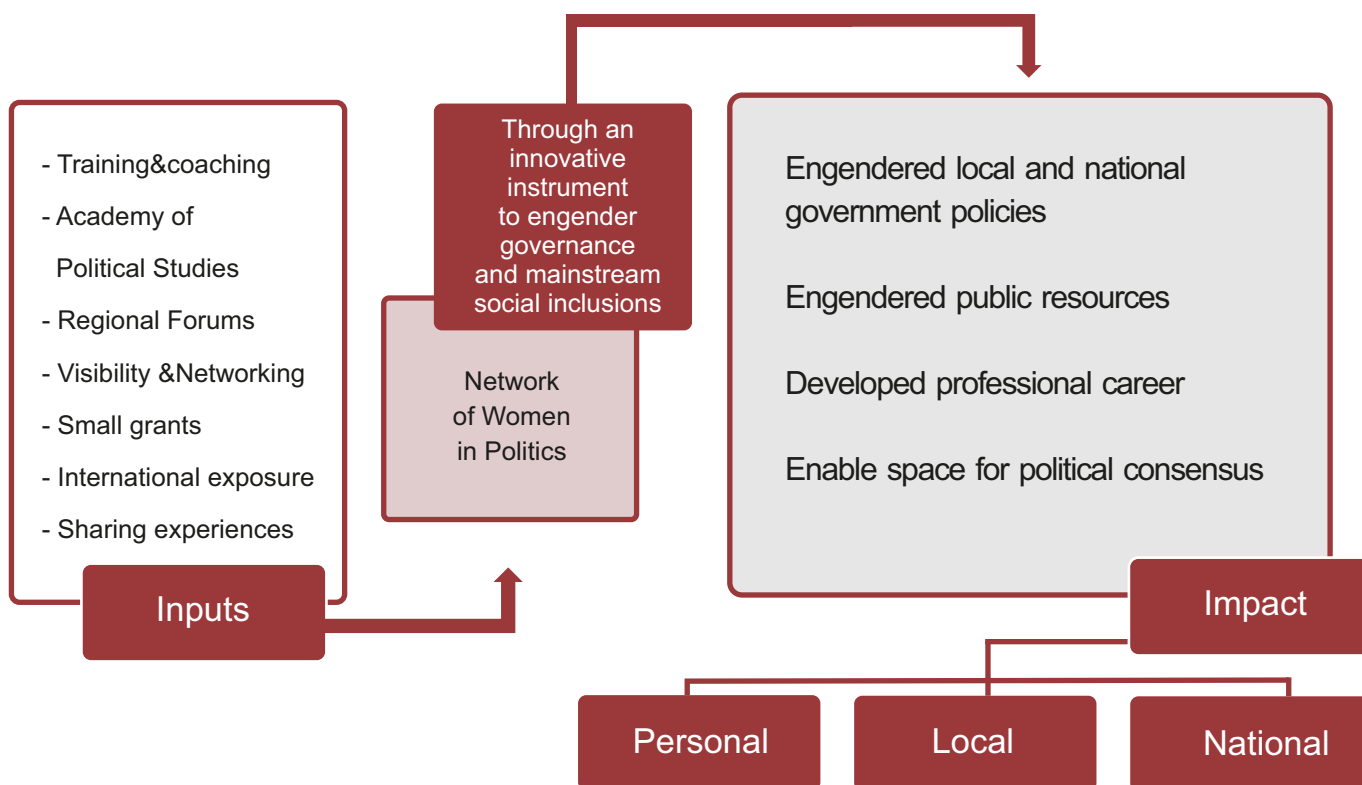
- Training&coaching
- Academy of Political Studies
- Regional Forums
- Visibility &Networking
- Small grants
- International exposure
- Sharing experiences

Inputs

Through an innovative instrument to engender governance and mainstream social inclusions

Network of Women in Politics

Engendered local and national government policies

Engendered public resources

Developed professional career

Enable space for political consensus

Impact

Personal

Local

National